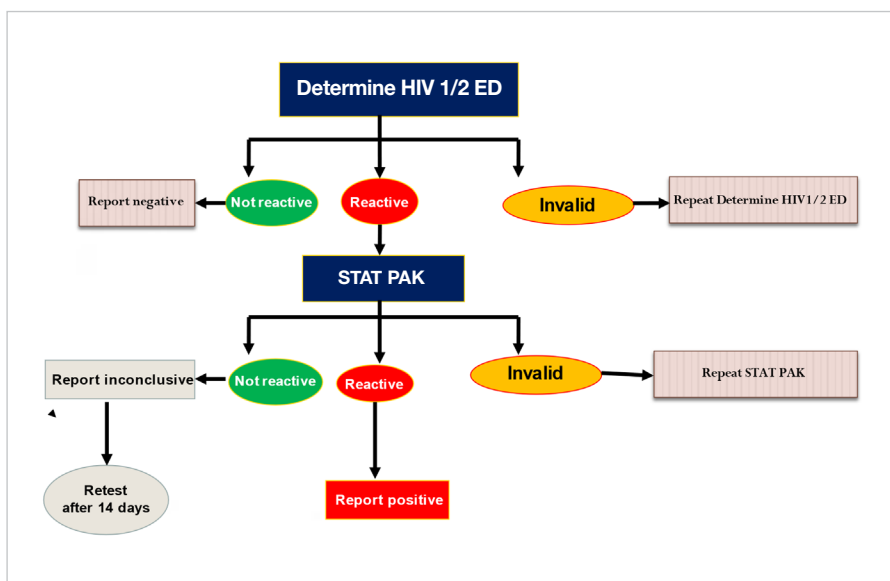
Determine HIV 1/2 ED

Report negative

Not reactive

Reactive

Invalid

Repeat Determine HIV1/2 ED

STAT PAK

Report inconclusive

Not reactive

Reactive

Invalid

Repeat STAT PAK

Retest after 14 days

Report positive